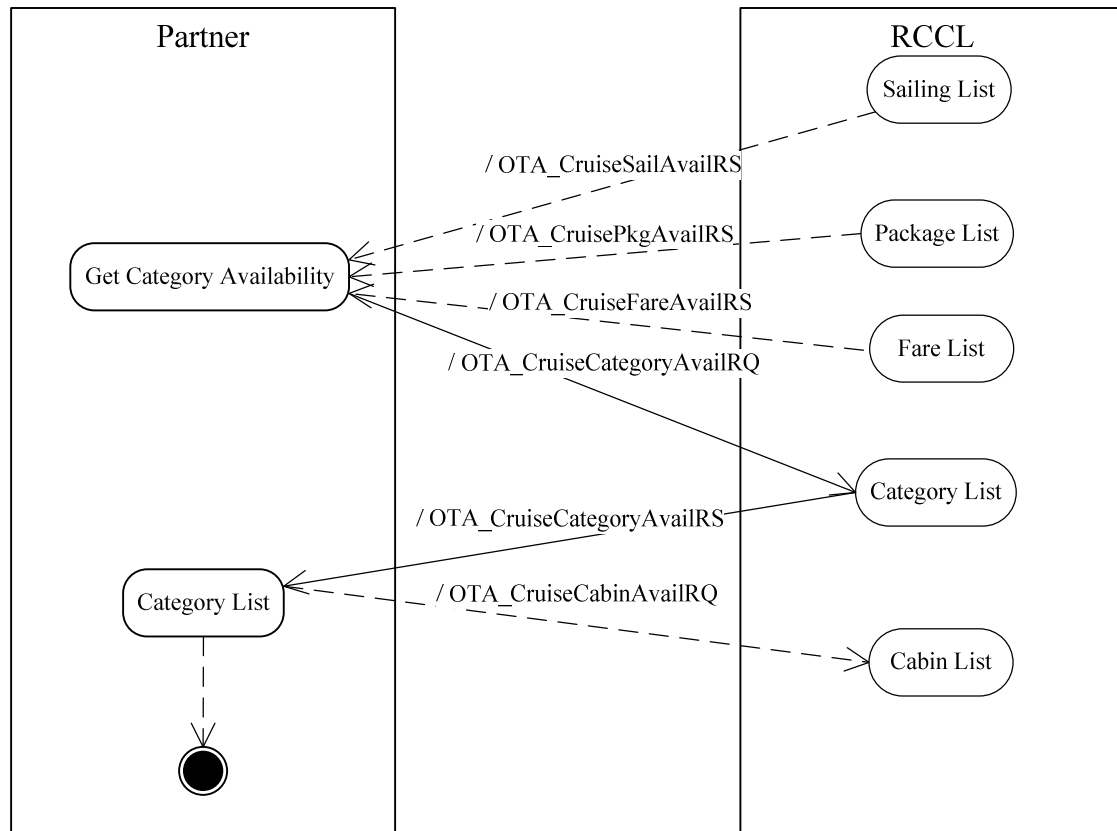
Partner

RCCL

Sailing List

/ OTA_CruiseSailAvailRS

/ OTA_CruisePkgAvailRS

Package List

Get Category Availability

/ OTA_CruiseFareAvailRS

Fare List

/ OTA_CruiseCategoryAvailRQ

Category List

/ OTA_CruiseCategoryAvailRS

Category List

/ OTA_CruiseCabinAvailRQ

Cabin List